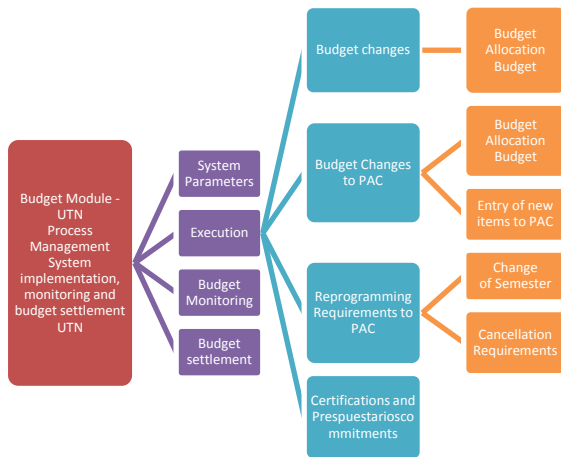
Budget Module - UTN Process Management System implementation, monitoring and budget settlement UTN

System Parameters

Execution

Budget Monitoring

Budget settlement

Budget changes

Budget Changes to PAC

Reprogramming Requirements to PAC

Certifications and Prespuestarioscommitments

Budget Allocation Budget

Budget Allocation Budget

Entry of new items to PAC

Change of Semester

Cancellation Requirements